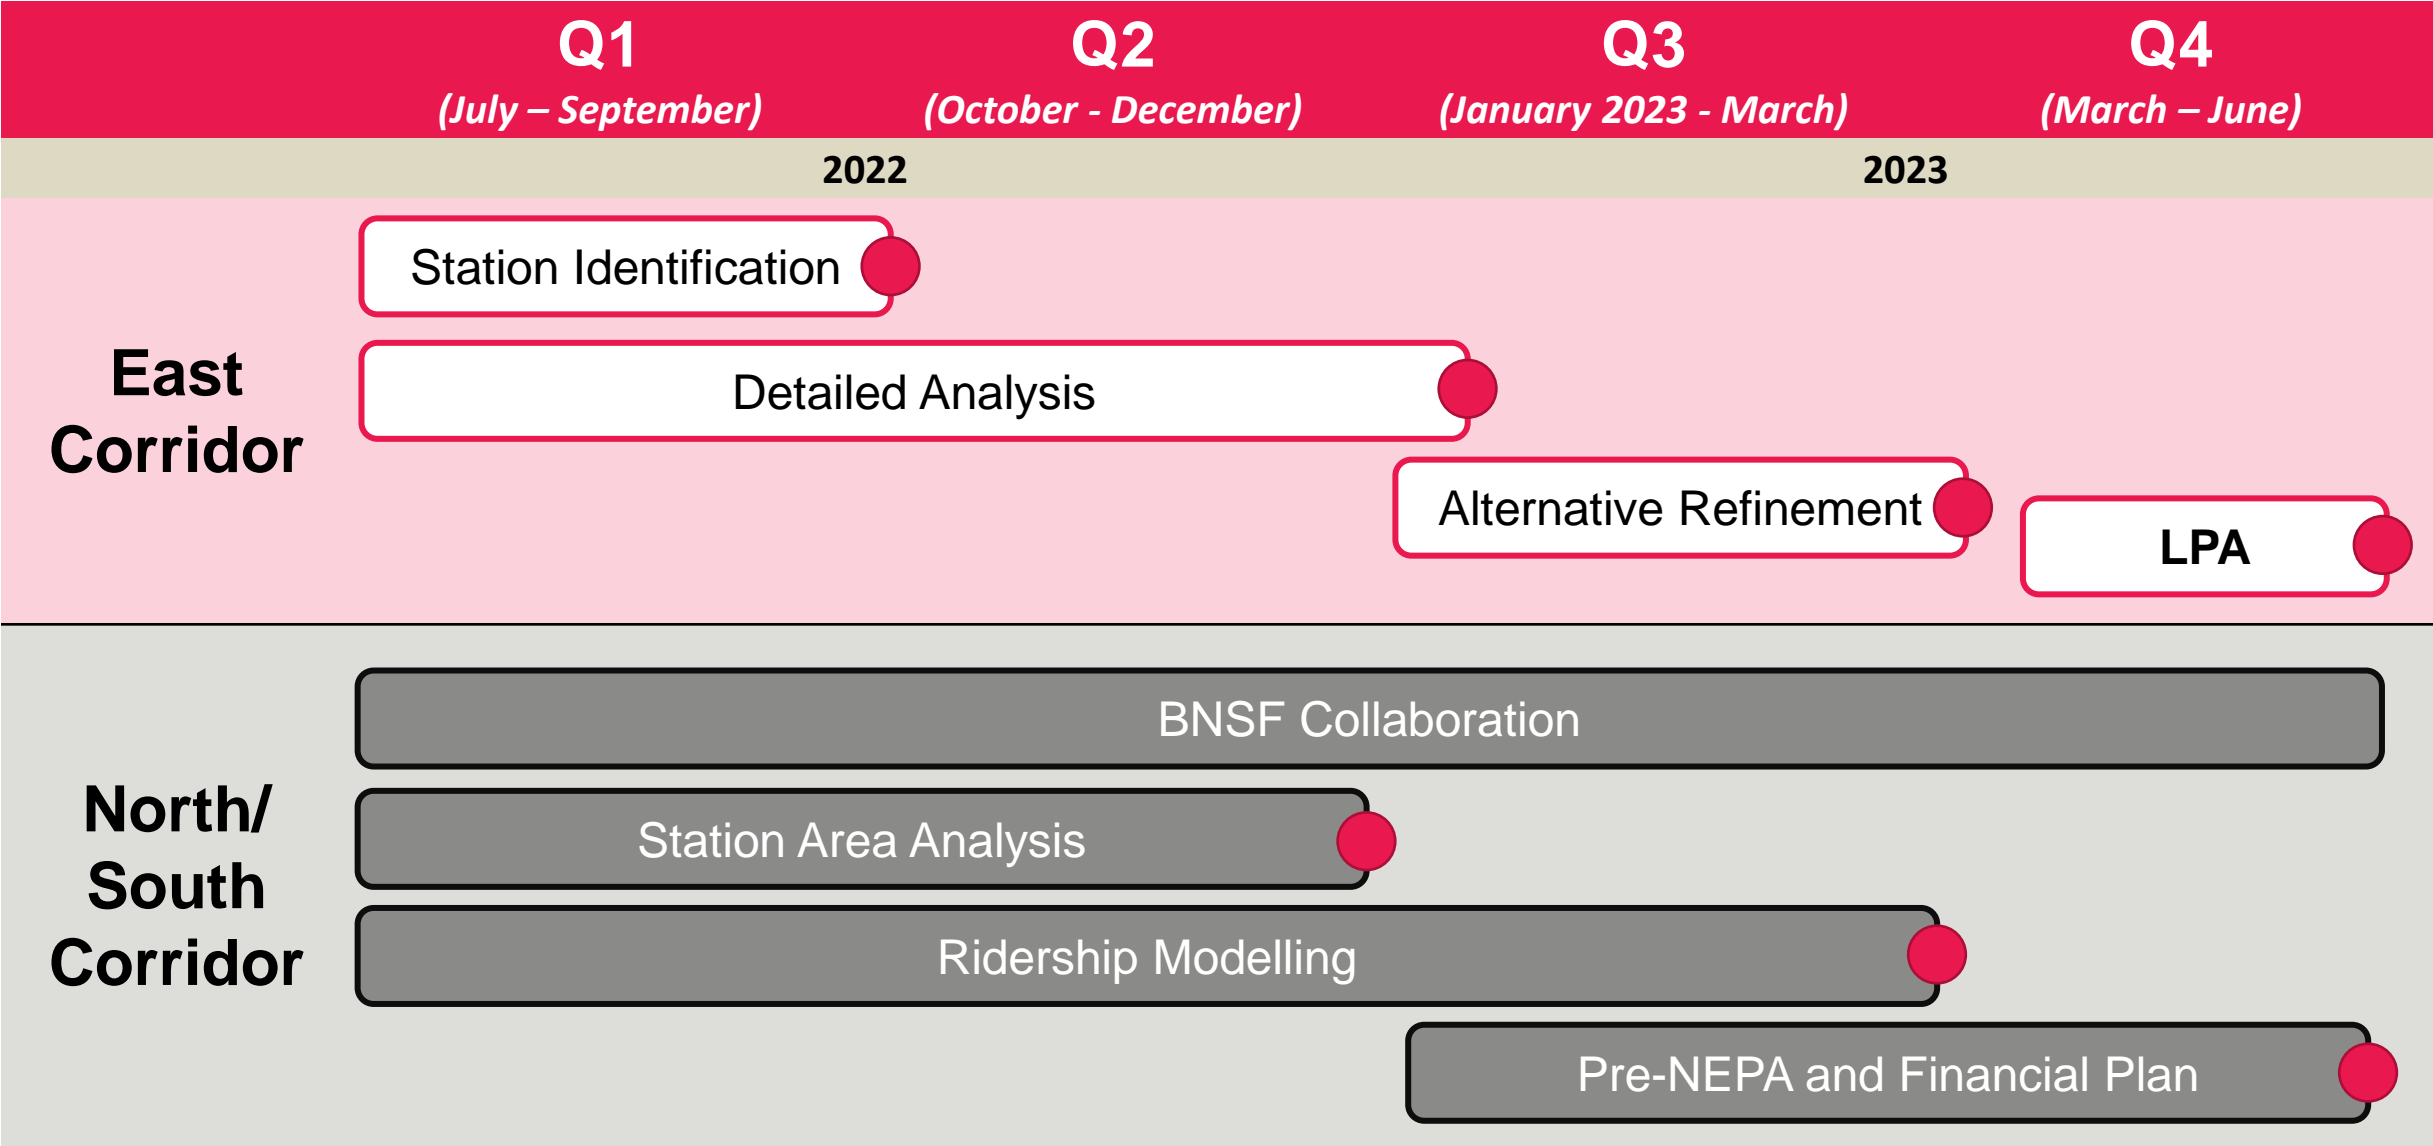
Q1
(July – September)

Q2
(October - December)

Q3
(January 2023 - March)

Q4
(March – June)

2022

2023

East Corridor

Station Identification

Detailed Analysis

Alternative Refinement

LPA

North/ South Corridor

BNSF Collaboration

Station Area Analysis

Ridership Modelling

Pre-NEPA and Financial Plan